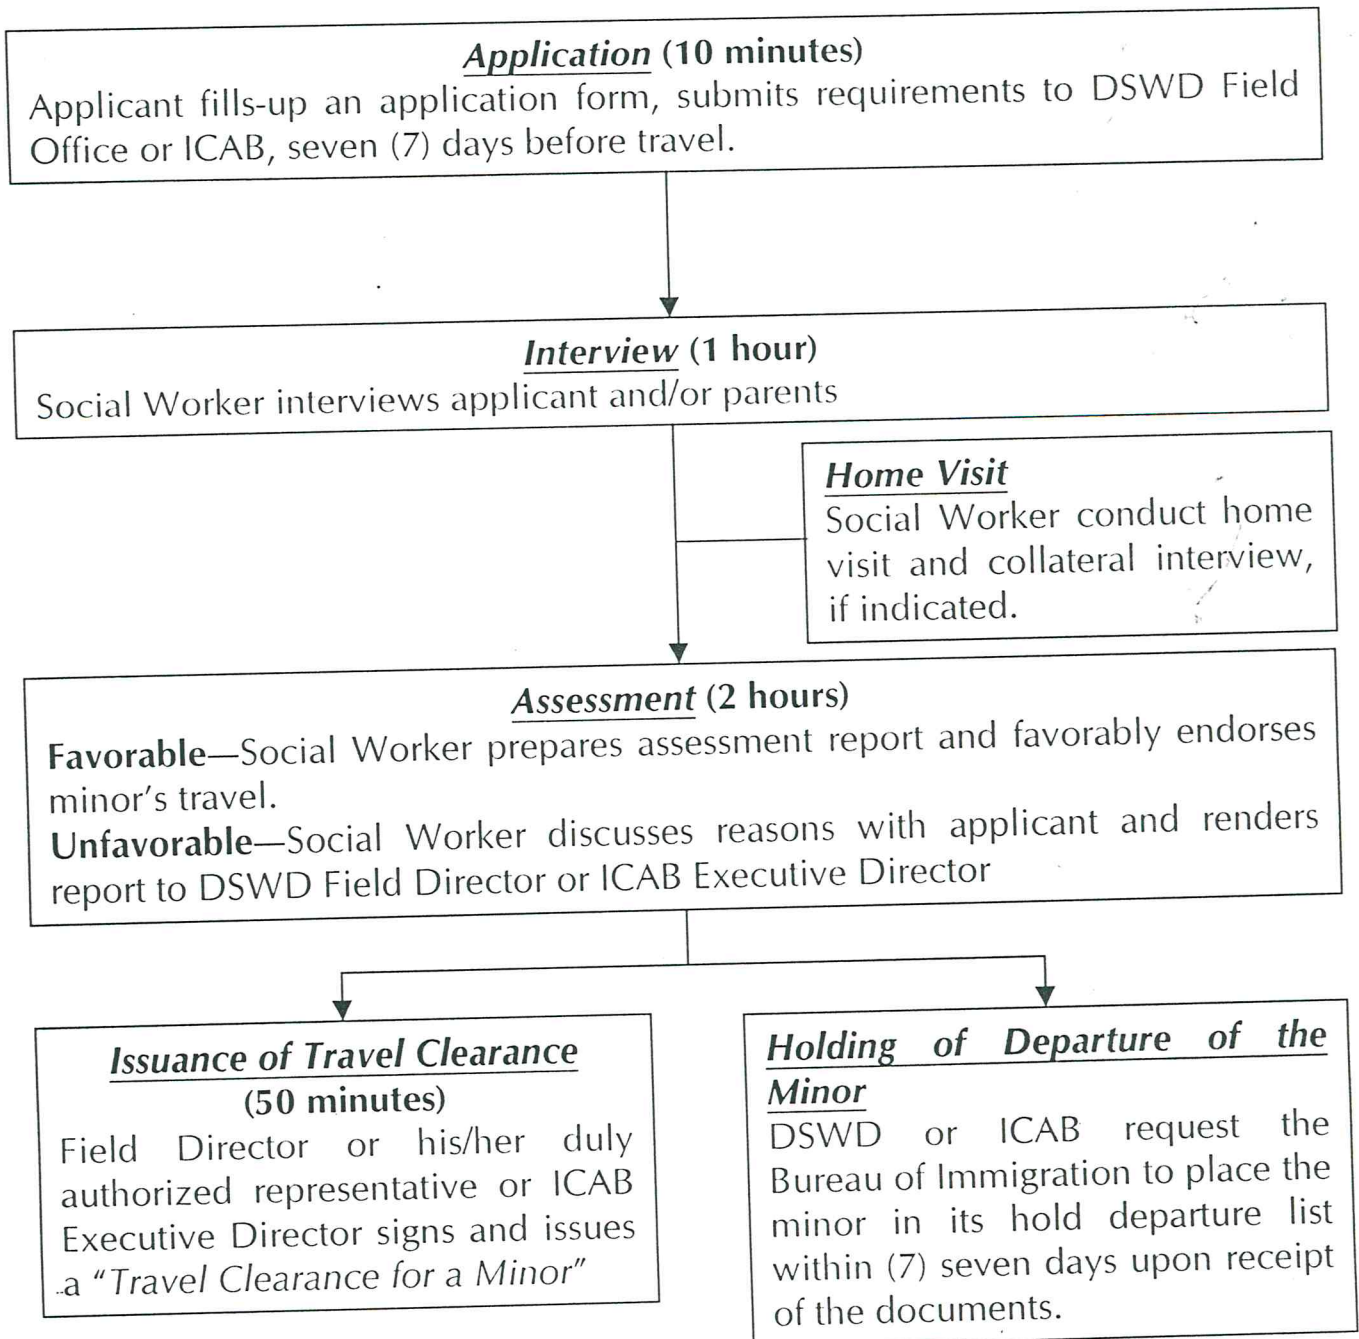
Application (10 minutes)
Applicant fills-up an application form, submits requirements to DSWD Field Office or ICAB, seven (7) days before travel.

Interview (1 hour)
Social Worker interviews applicant and/or parents

Home Visit
Social Worker conduct home visit and collateral interview, if indicated.

Assessment (2 hours)
Favorable—Social Worker prepares assessment report and favorably endorses minor's travel.
Unfavorable—Social Worker discusses reasons with applicant and renders report to DSWD Field Director or ICAB Executive Director

Issuance of Travel Clearance (50 minutes)
Field Director or his/her duly authorized representative or ICAB Executive Director signs and issues a "Travel Clearance for a Minor"

Holding of Departure of the Minor
DSWD or ICAB request the Bureau of Immigration to place the minor in its hold departure list within (7) seven days upon receipt of the documents.